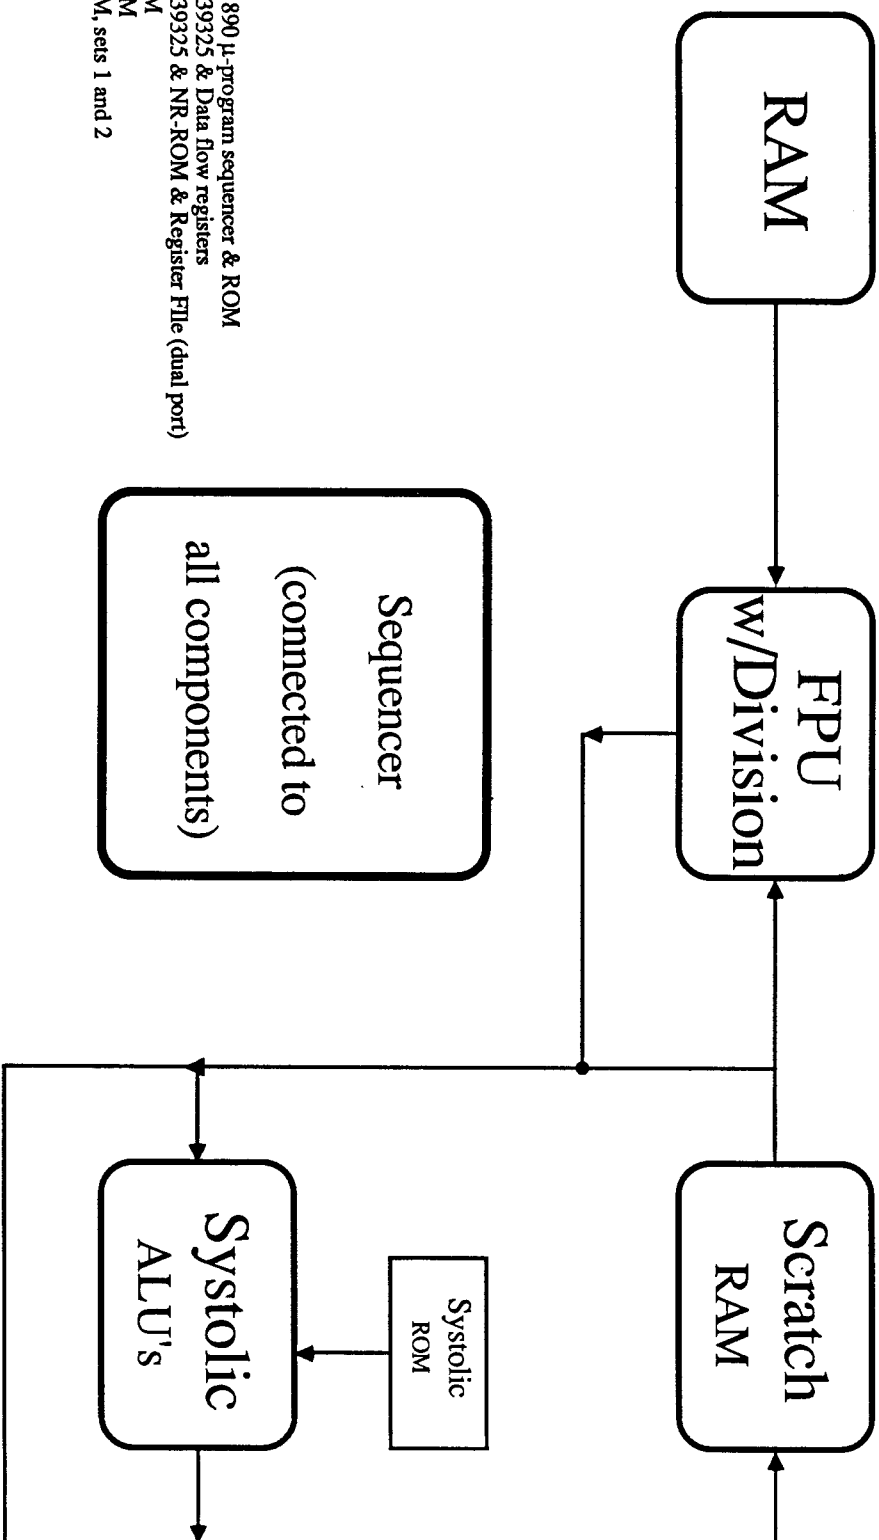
RAM

FPU w/Division

Scratch RAM

Sequencer (connected to all components)

Systolic ROM

Systolic ALU's

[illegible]890 µ-program sequencer & ROM
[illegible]39325 & Data flow registers
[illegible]39325 & NR-ROM & Register File (dual port)
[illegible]M
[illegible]M
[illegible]M, sets 1 and 2